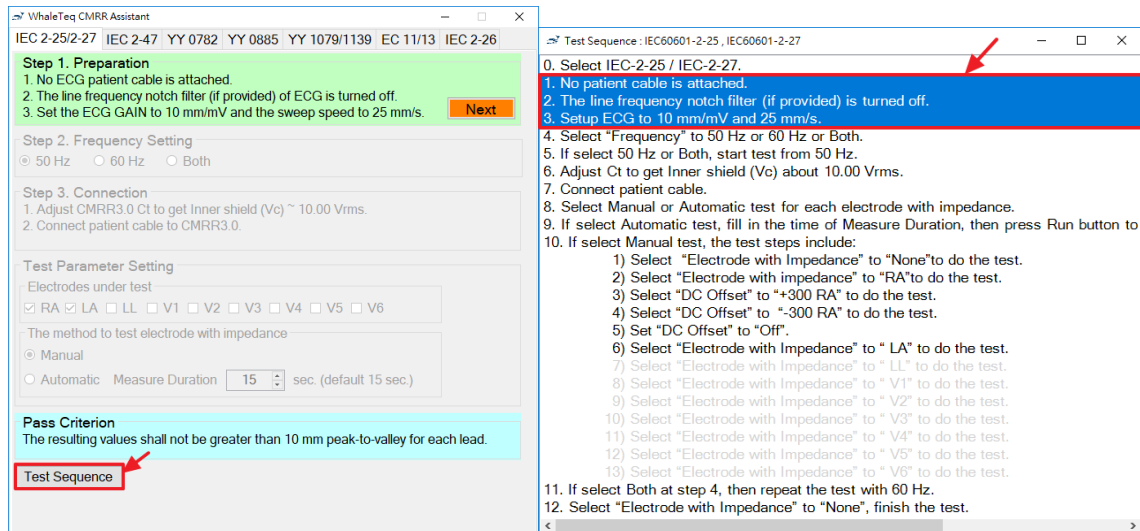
WhaleTeq CMRR Assistant

IEC 2-25/2-27 | IEC 2-47 | YY 0782 | YY 0885 | YY 1079/1139 | EC 11/13 | IEC 2-26

Step 1. Preparation
1. No ECG patient cable is attached.
2. The line frequency notch filter (if provided) of ECG is turned off.
3. Set the ECG GAIN to 10 mm/mV and the sweep speed to 25 mm/s.

Next

Step 2. Frequency Setting
50 Hz 60 Hz Both

Step 3. Connection
1. Adjust CMRR3.0 Ct to get Inner shield (Vc) ~ 10.00 Vrms.
2. Connect patient cable to CMRR3.0.

Test Parameter Setting
Electrodes under test
RA LA LL V1 V2 V3 V4 V5 V6
The method to test electrode with impedance
Manual
Automatic Measure Duration 15 sec. (default 15 sec.)

Pass Criterion
The resulting values shall not be greater than 10 mm peak-to-valley for each lead.

Test Sequence

Test Sequence : IEC60601-2-25 , IEC60601-2-27

0. Select IEC-2-25 / IEC-2-27.
1. No patient cable is attached.
2. The line frequency notch filter (if provided) is turned off.
3. Setup ECG to 10 mm/mV and 25 mm/s.
4. Select “Frequency” to 50 Hz or 60 Hz or Both.
5. If select 50 Hz or Both, start test from 50 Hz.
6. Adjust Ct to get Inner shield (Vc) about 10.00 Vrms.
7. Connect patient cable.
8. Select Manual or Automatic test for each electrode with impedance.
9. If select Automatic test, fill in the time of Measure Duration, then press Run button to
10. If select Manual test, the test steps include:
1) Select “Electrode with Impedance” to “None”to do the test.
2) Select “Electrode with impedance” to “RA”to do the test.
3) Select “DC Offset” to “+300 RA” to do the test.
4) Select “DC Offset” to “-300 RA” to do the test.
5) Set “DC Offset” to “Off”.
6) Select “Electrode with Impedance” to “ LA” to do the test.
7) Select “Electrode with Impedance” to “ LL” to do the test.
8) Select “Electrode with Impedance” to “ V1” to do the test.
9) Select “Electrode with Impedance” to “ V2” to do the test.
10) Select “Electrode with Impedance” to “ V3” to do the test.
11) Select “Electrode with Impedance” to “ V4” to do the test.
12) Select “Electrode with Impedance” to “ V5” to do the test.
13) Select “Electrode with Impedance” to “ V6” to do the test.
11. If select Both at step 4, then repeat the test with 60 Hz.
12. Select “Electrode with Impedance” to “None”, finish the test.